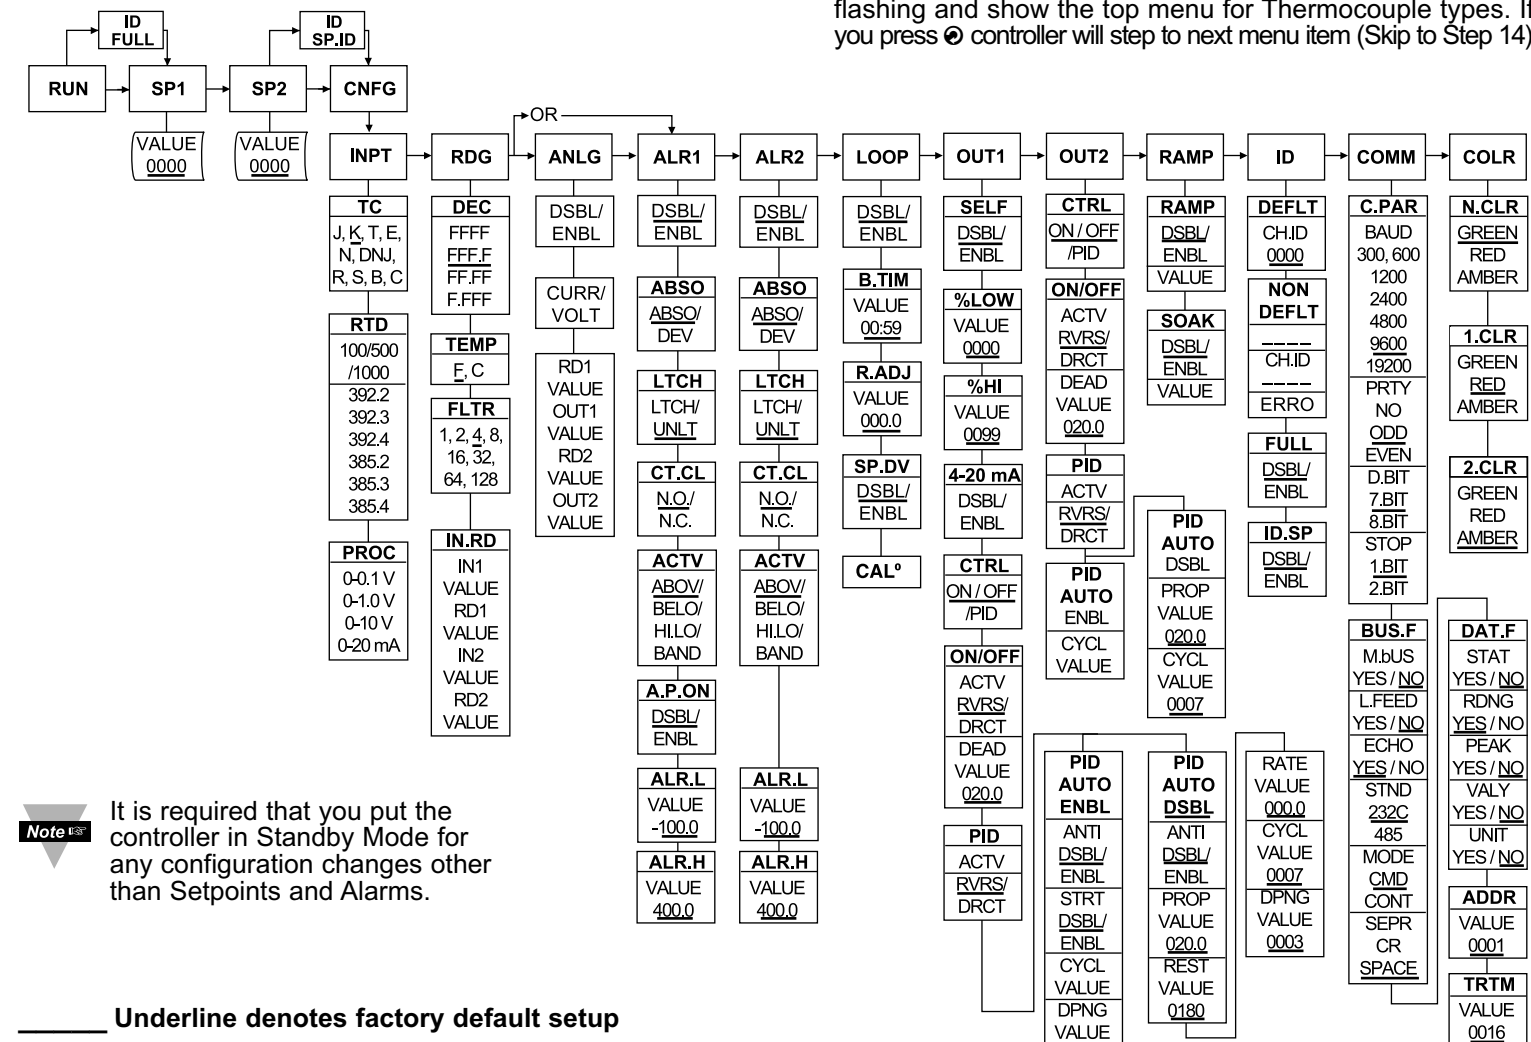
flashing and show the top menu for Thermocouple types. If you press ⊙ controller will step to next menu item (Skip to Step 14)

ID FULL

ID SP.ID

RUN
SP1
SP2
CNFG

VALUE 0000

VALUE 0000

OR

INPT
RDG
ANLG
ALR1
ALR2
LOOP
OUT1
OUT2
RAMP
ID
COMM
COLR

TC
J, K, T, E, N, DNJ, R, S, B, C

RTD
100/500 /1000
392.2
392.3
392.4
385.2
385.3
385.4

PROC
0-0.1 V
0-1.0 V
0-10 V
0-20 mA

DEC
FFFF
FFF.F
FF.FF
F.FFF

TEMP
F, C

FLTR
1, 2, 4, 8, 16, 32, 64, 128

IN.RD
IN1
VALUE
RD1
VALUE
IN2
VALUE
RD2
VALUE

DSBL/ ENBL

CURR/ VOLT

RD1
VALUE
OUT1
VALUE
RD2
VALUE
OUT2
VALUE

DSBL/ ENBL

ABSO
ABSO/ DEV

LTCH
LTCH/ UNLT

CT.CL
N.O./ N.C.

ACTV
ABOV/ BELO/ HI.LO/ BAND

A.P.ON
DSBL/ ENBL

ALR.L
VALUE -100.0

ALR.H
VALUE 400.0

DSBL/ ENBL

ABSO
ABSO/ DEV

LTCH
LTCH/ UNLT

CT.CL
N.O./ N.C.

ACTV
ABOV/ BELO/ HI.LO/ BAND

ALR.L
VALUE -100.0

ALR.H
VALUE 400.0

DSBL/ ENBL

B.TIM
VALUE 00:59

R.ADJ
VALUE 000.0

SP.DV
DSBL/ ENBL

CALº

SELF
DSBL/ ENBL

%LOW
VALUE 0000

%HI
VALUE 0099

4-20 mA
DSBL/ ENBL

CTRL
ON / OFF /PID

ON/OFF
ACTV
RVRS/ DRCT
DEAD
VALUE 020.0

PID
ACTV
RVRS/ DRCT

CTRL
ON / OFF /PID

ON/OFF
ACTV
RVRS/ DRCT
DEAD
VALUE 020.0

PID
ACTV
RVRS/ DRCT

PID AUTO
ENBL
CYCL
VALUE

PID AUTO
DSBL
PROP
VALUE 020.0
CYCL
VALUE 0007

PID AUTO ENBL
ANTI
DSBL/ ENBL
STRT
DSBL/ ENBL
CYCL
VALUE
DPNG
VALUE

PID AUTO DSBL
ANTI
DSBL/ ENBL
PROP
VALUE 020.0
REST
VALUE 0180

RATE
VALUE 000.0
CYCL
VALUE 0007
DPNG
VALUE 0003

RAMP
DSBL/ ENBL
VALUE

SOAK
DSBL/ ENBL
VALUE

DEFLT
CH.ID 0000

NON DEFLT
____
CH.ID
____
ERRO

FULL
DSBL/ ENBL

ID.SP
DSBL/ ENBL

C.PAR
BAUD
300, 600
1200
2400
4800
9600
19200
PRTY
NO
ODD
EVEN
D.BIT
7.BIT
8.BIT
STOP
1.BIT
2.BIT

BUS.F
M.bUS
YES / NO
L.FEED
YES / NO
ECHO
YES / NO
STND
232C
485
MODE
CMD
CONT
SEPR
CR
SPACE

N.CLR
GREEN
RED
AMBER

1.CLR
GREEN
RED
AMBER

2.CLR
GREEN
RED
AMBER

DAT.F
STAT
YES / NO
RDNG
YES / NO
PEAK
YES / NO
VALY
YES / NO
UNIT
YES / NO

ADDR
VALUE 0001

TRTM
VALUE 0016

Note

It is required that you put the controller in Standby Mode for any configuration changes other than Setpoints and Alarms.

______ Underline denotes factory default setup